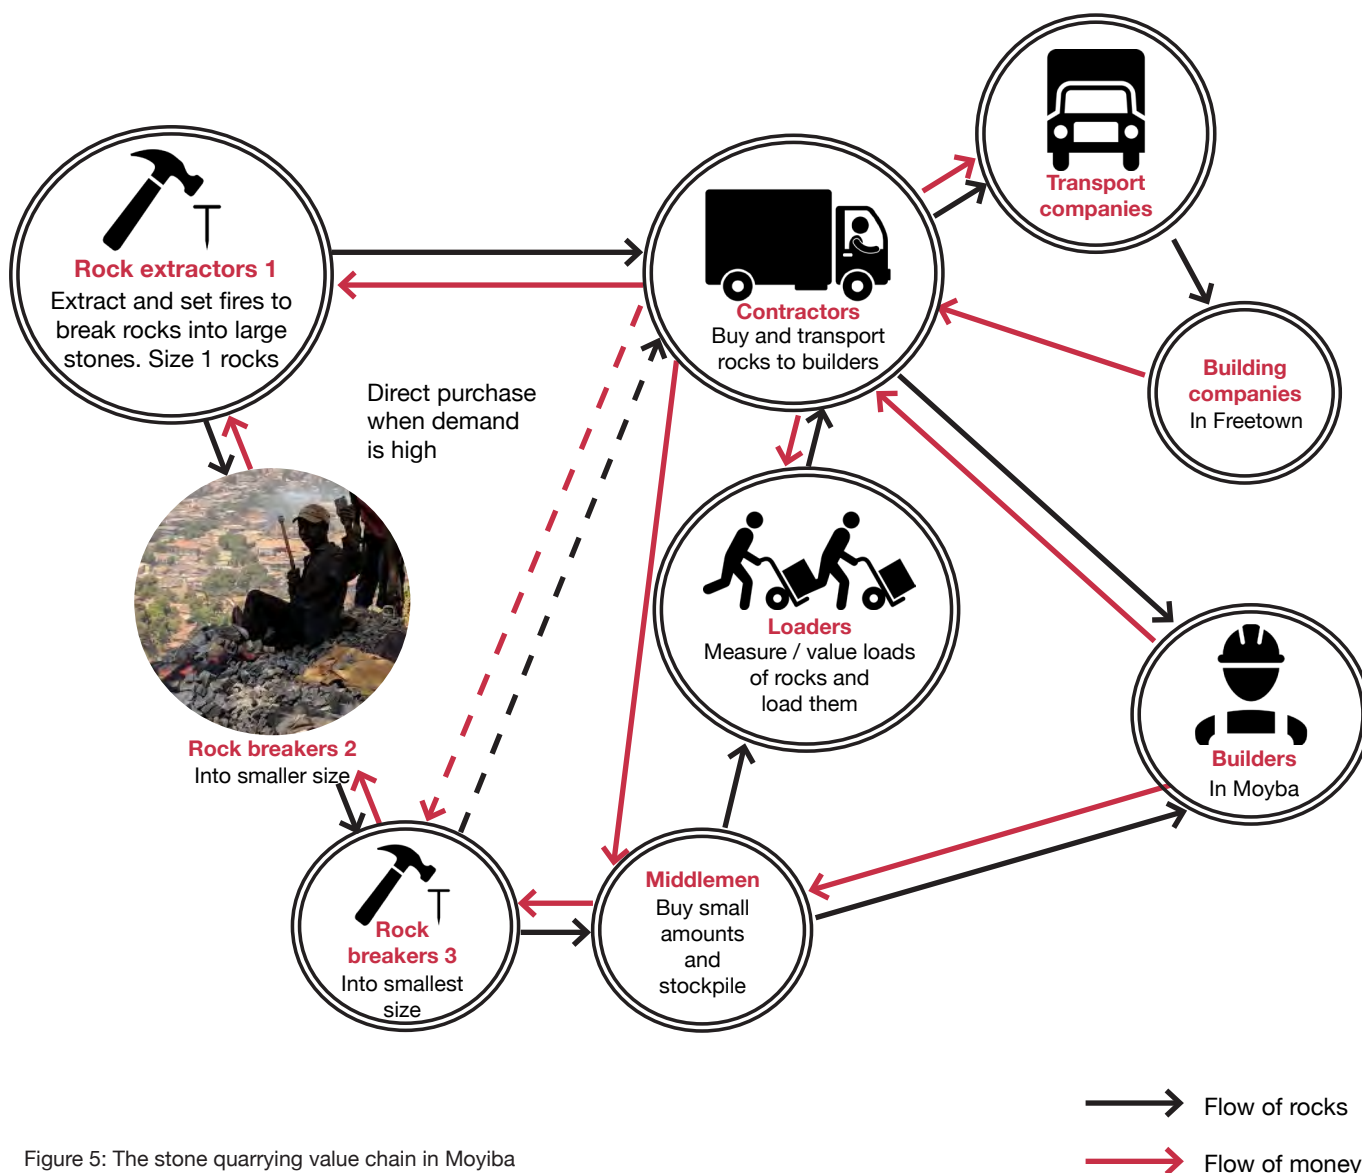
Rock extractors 1
Extract and set fires to break rocks into large stones. Size 1 rocks

Contractors
Buy and transport rocks to builders

Transport companies

Building companies
In Freetown

Direct purchase when demand is high

Loaders
Measure / value loads of rocks and load them

Builders
In Moyba

Rock breakers 2
Into smaller size

Rock breakers 3
Into smallest size

Middlemen
Buy small amounts and stockpile

Flow of rocks
Flow of money

Figure 5: The stone quarrying value chain in Moyiba